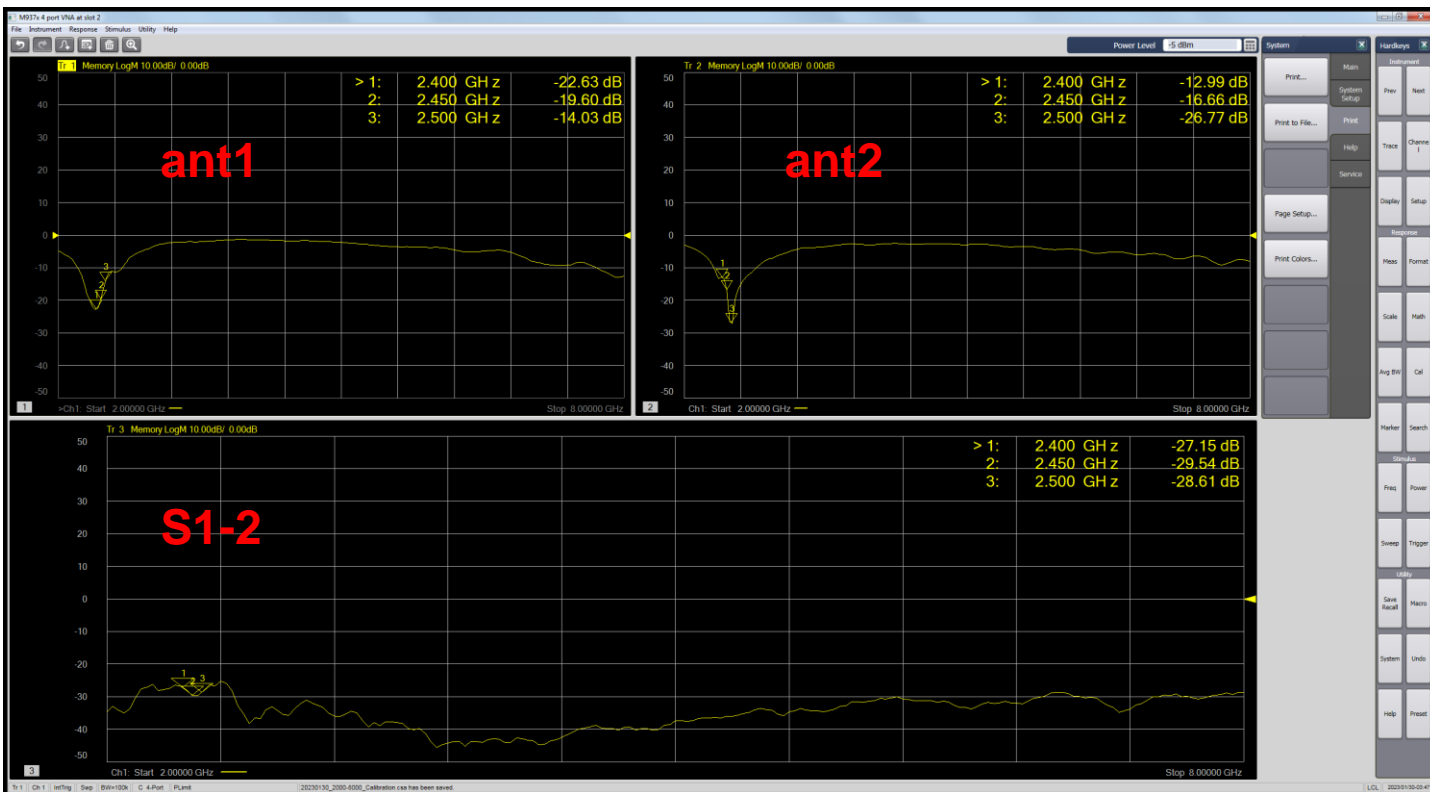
M937x 4 port VNA at slot 2

File Instrument Response Stimulus Utility Help

Power Level -5 dBm

Tr 1 Memory LogM 10.00dB/ 0.00dB

| | | |
|---|---|---|
| > 1: | 2.400 GHz | -22.63 dB |
| 2: | 2.450 GHz | -19.60 dB |
| 3: | 2.500 GHz | -14.03 dB |

ant1

50 40 30 20 10 0 -10 -20 -30 -40 -50

3 2 1

1 >Ch1: Start 2.00000 GHz Stop 8.00000 GHz

Tr 2 Memory LogM 10.00dB/ 0.00dB

| | | |
|---|---|---|
| > 1: | 2.400 GHz | -12.99 dB |
| 2: | 2.450 GHz | -16.66 dB |
| 3: | 2.500 GHz | -26.77 dB |

ant2

50 40 30 20 10 0 -10 -20 -30 -40 -50

1 2 3

2 Ch1: Start 2.00000 GHz Stop 8.00000 GHz

Tr 3 Memory LogM 10.00dB/ 0.00dB

| | | |
|---|---|---|
| > 1: | 2.400 GHz | -27.15 dB |
| 2: | 2.450 GHz | -29.54 dB |
| 3: | 2.500 GHz | -28.61 dB |

S1-2

50 40 30 20 10 0 -10 -20 -30 -40 -50

1 2 3

3 Ch1: Start 2.00000 GHz Stop 8.00000 GHz

System
Print...
Print to File...
Page Setup...
Print Colors...
Main
System Setup
Print
Help
Service

Hardkeys
Instrument
Prev Next
Trace Channel
Display Setup
Response
Meas Format
Scale Math
Avg BW Cal
Marker Search
Stimulus
Freq Power
Sweep Trigger
Utility
Save Recall Macro
System Undo
Help Preset

Tr 1 Ch 1 IntTrig Swp BW=100k C 4-Port PLimit 20230130_2000-8000_Calibration.csa has been saved. LCL 2023/01/30-03:4